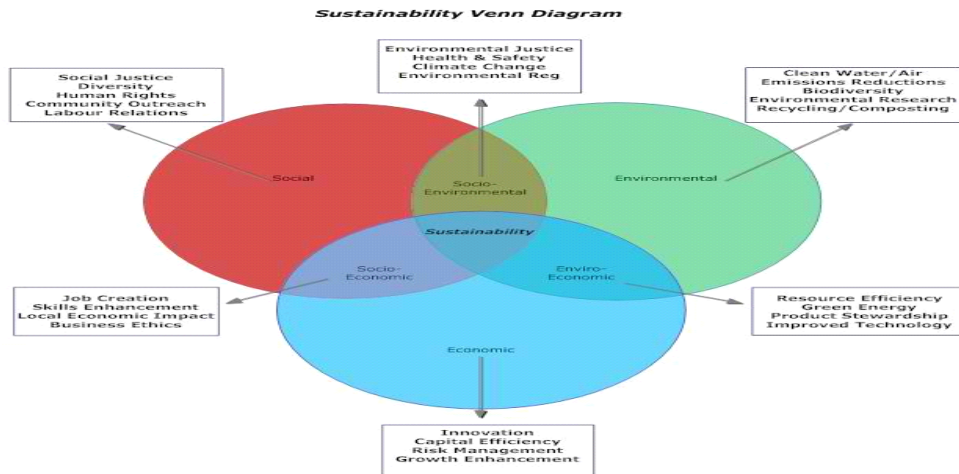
Sustainability Venn Diagram

Social Justice
Diversity
Human Rights
Community Outreach
Labour Relations

Environmental Justice
Health & Safety
Climate Change
Environmental Reg

Clean Water/Air
Emissions Reductions
Biodiversity
Environmental Research
Recycling/Composting

Social

Socio-Environmental

Environmental

Sustainability

Socio-Economic

Enviro-Economic

Economic

Job Creation
Skills Enhancement
Local Economic Impact
Business Ethics

Resource Efficiency
Green Energy
Product Stewardship
Improved Technology

Innovation
Capital Efficiency
Risk Management
Growth Enhancement